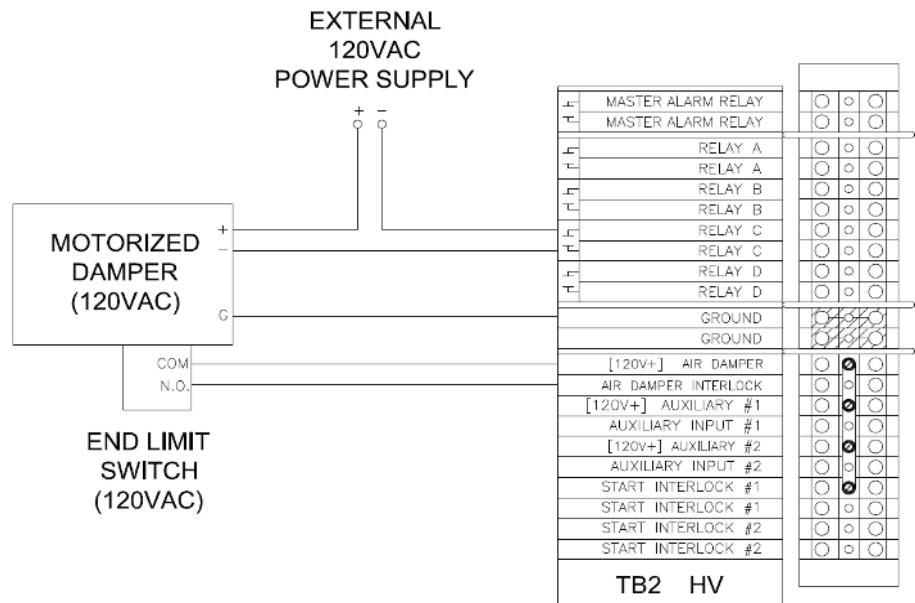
EXTERNAL
120VAC
POWER SUPPLY

+ −

MOTORIZED
DAMPER
(120VAC)

+
−
G

COM
N.O.

END LIMIT
SWITCH
(120VAC)

MASTER ALARM RELAY
MASTER ALARM RELAY
RELAY A
RELAY A
RELAY B
RELAY B
RELAY C
RELAY C
RELAY D
RELAY D
GROUND
GROUND
[120V+] AIR DAMPER
AIR DAMPER INTERLOCK
[120V+] AUXILIARY #1
AUXILIARY INPUT #1
[120V+] AUXILIARY #2
AUXILIARY INPUT #2
START INTERLOCK #1
START INTERLOCK #1
START INTERLOCK #2
START INTERLOCK #2

TB2 HV